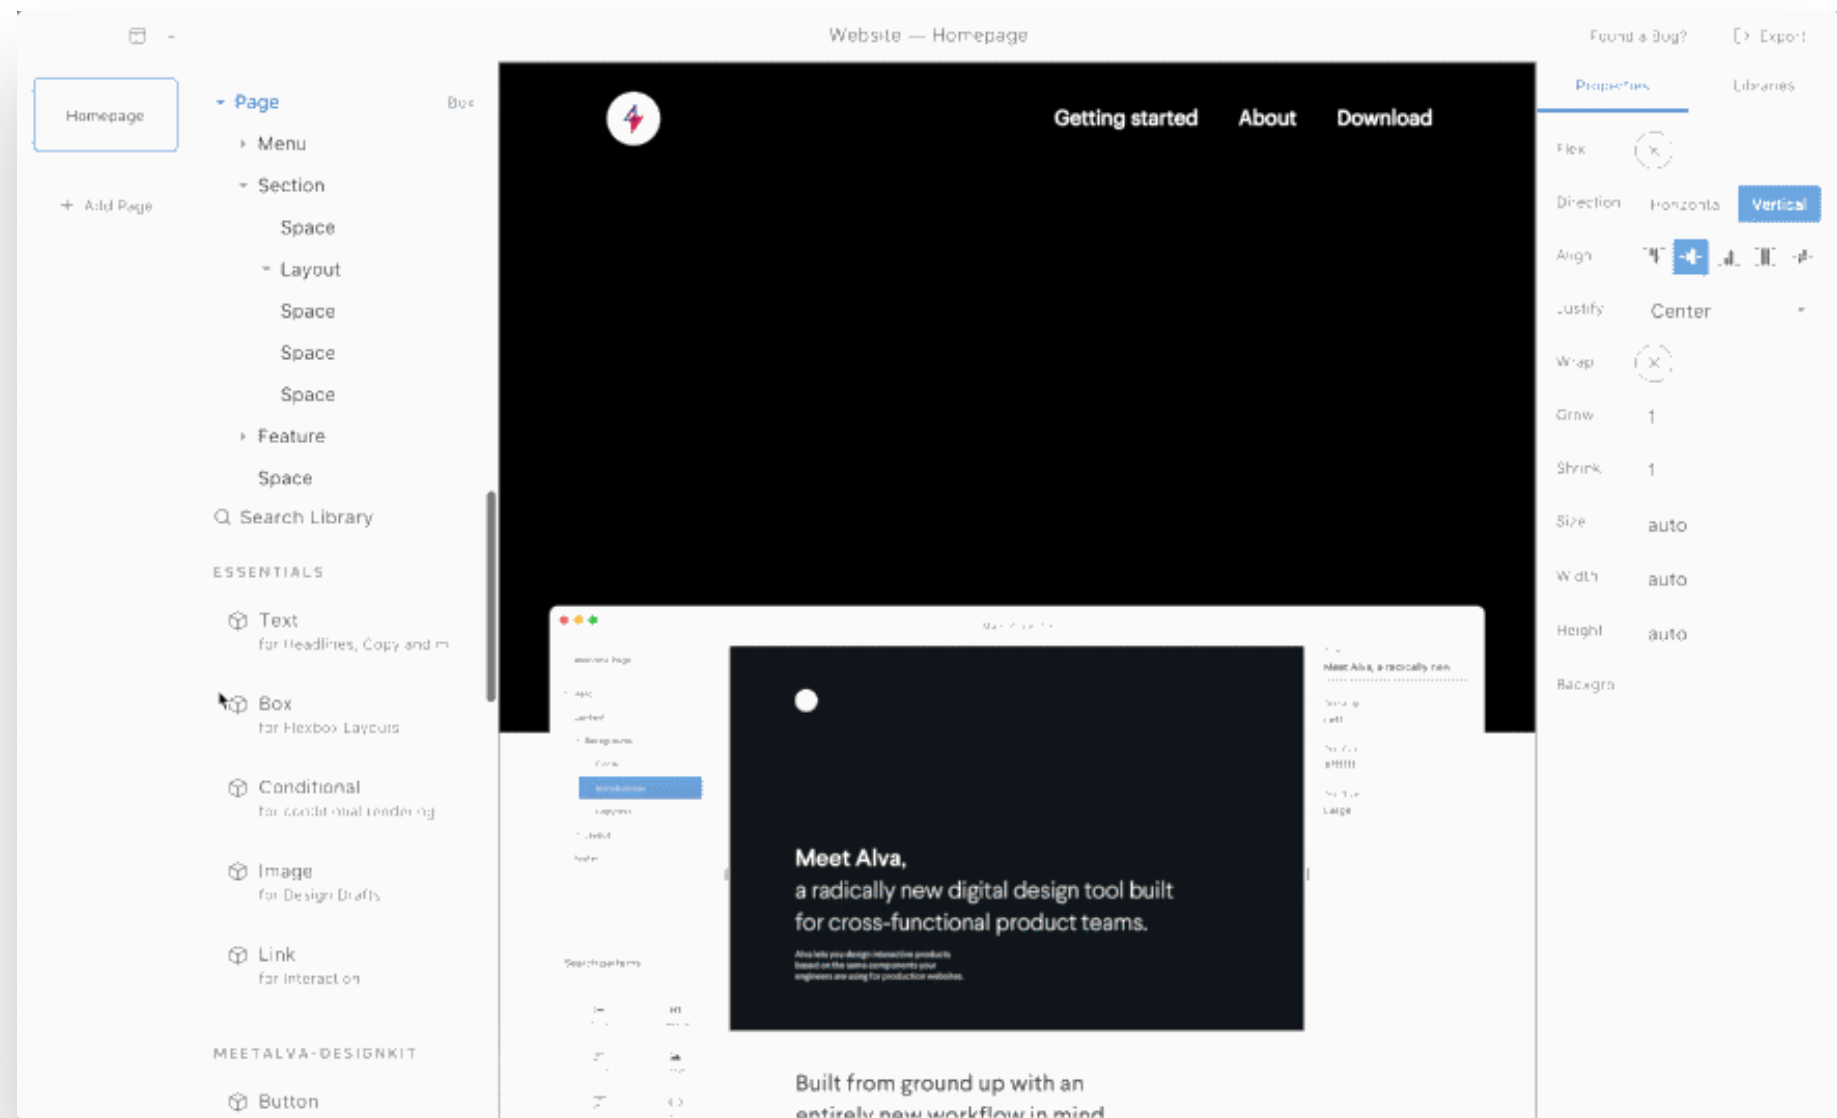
Website — Homepage

Found a Bug?

Export

Homepage

+ Add Page

Page

Box

Menu

Section

Space

Layout

Space

Space

Space

Feature

Space

Search Library

ESSENTIALS

Text
for Headlines, Copy and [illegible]

Box
for Flexbox Layouts

Conditional
for conditional rendering

Image
for Design Drafts

Link
for Interaction

MEETALVA-DESIGNKIT

Button

Getting started About Download

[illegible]

Meet Alva,
a radically new digital design tool built for cross-functional product teams.

Alva lets you design interactive products based on the same components your engineers are using for production websites.

Meet Alva, a radically new

Search patterns

Built from ground up with an entirely new workflow in mind

Properties

Libraries

Flex

Direction

Horizontal

Vertical

Align

Justify

Center

Wrap

Grow

1

Shrink

1

Size

auto

Width

auto

Height

auto

Backgro